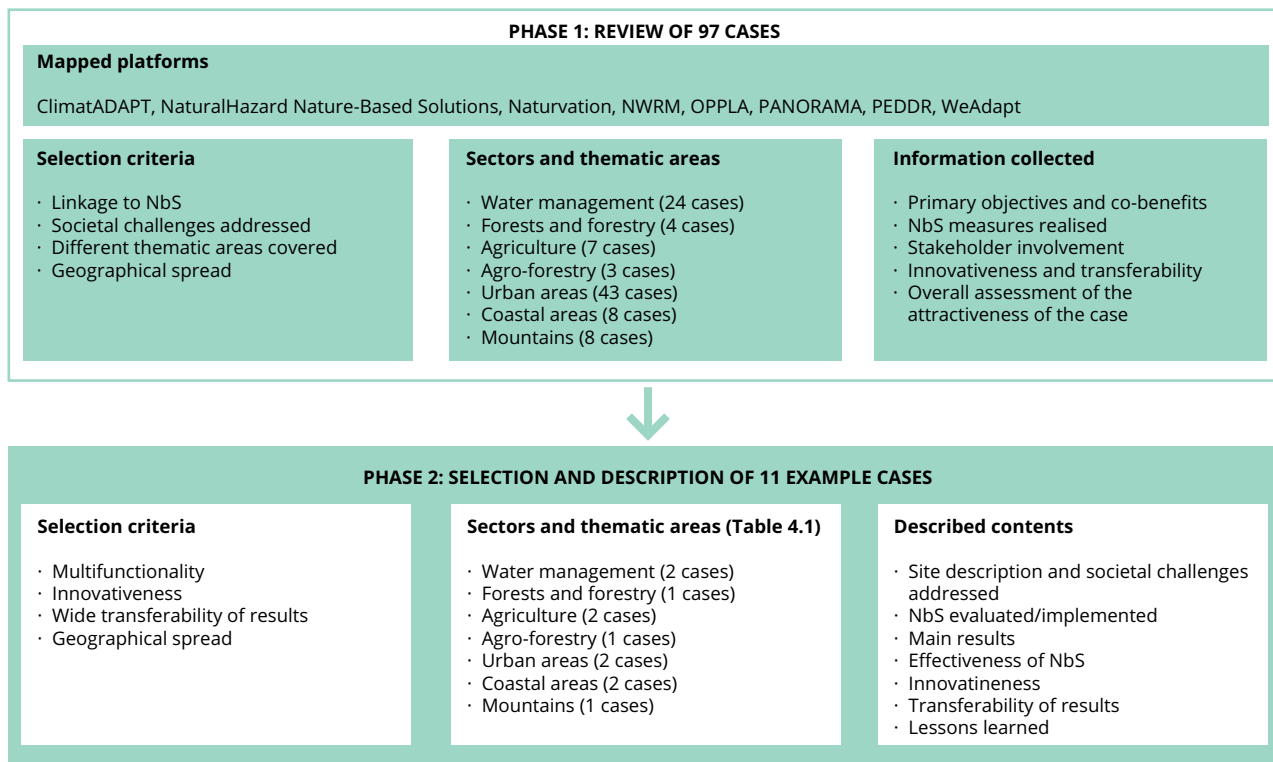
PHASE 1: REVIEW OF 97 CASES

Mapped platforms

ClimatADAPT, NaturalHazard Nature-Based Solutions, Naturvation, NWRM, OPPLA, PANORAMA, PEDDR, WeAdapt

Selection criteria

· Linkage to NbS
· Societal challenges addressed
· Different thematic areas covered
· Geographical spread

Sectors and thematic areas

· Water management (24 cases)
· Forests and forestry (4 cases)
· Agriculture (7 cases)
· Agro-forestry (3 cases)
· Urban areas (43 cases)
· Coastal areas (8 cases)
· Mountains (8 cases)

Information collected

· Primary objectives and co-benefits
· NbS measures realised
· Stakeholder involvement
· Innovativeness and transferability
· Overall assessment of the attractiveness of the case

PHASE 2: SELECTION AND DESCRIPTION OF 11 EXAMPLE CASES

Selection criteria

· Multifunctionality
· Innovativeness
· Wide transferability of results
· Geographical spread

Sectors and thematic areas (Table 4.1)

· Water management (2 cases)
· Forests and forestry (1 cases)
· Agriculture (2 cases)
· Agro-forestry (1 cases)
· Urban areas (2 cases)
· Coastal areas (2 cases)
· Mountains (1 cases)

Described contents

· Site description and societal challenges addressed
· NbS evaluated/implemented
· Main results
· Effectiveness of NbS
· Innovatineness
· Transferability of results
· Lessons learned